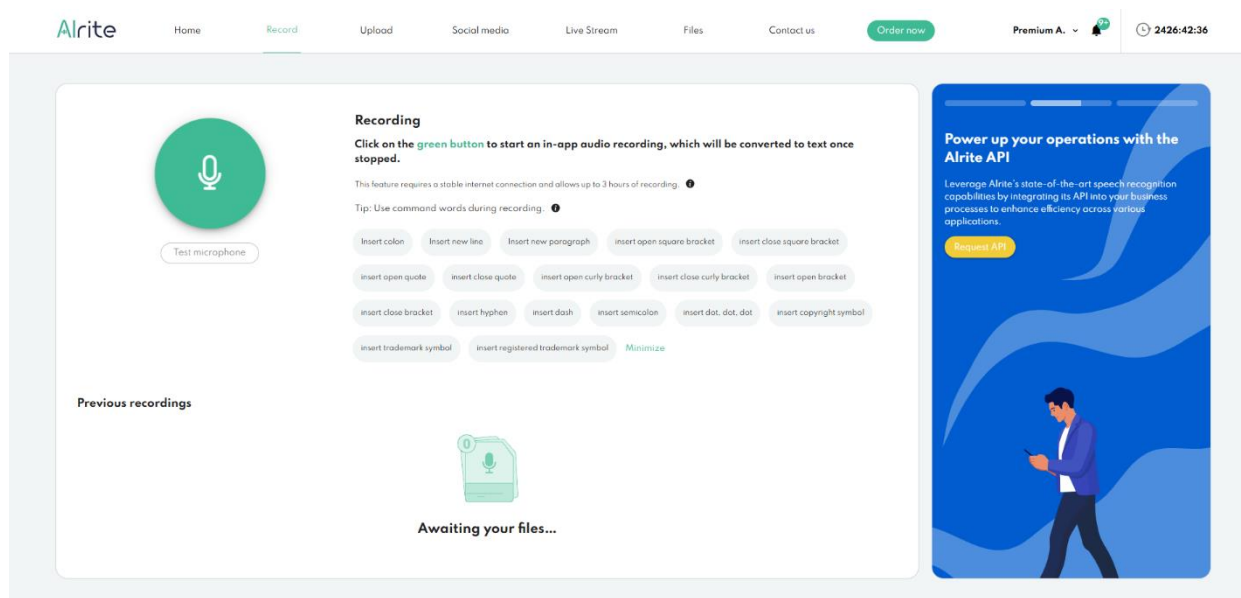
AIrite Home Record Upload Social media Live Stream Files Contact us Order now Premium A. 9+ 2426:42:36

Test microphone

Recording

Click on the green button to start an in-app audio recording, which will be converted to text once stopped.

This feature requires a stable internet connection and allows up to 3 hours of recording.

Tip: Use command words during recording.

Insert colon
Insert new line
Insert new paragraph
insert open square bracket
insert close square bracket
insert open quote
insert close quote
insert open curly bracket
insert close curly bracket
insert open bracket
insert close bracket
insert hyphen
insert dash
insert semicolon
insert dot, dot, dot
insert copyright symbol
insert trademark symbol
insert registered trademark symbol
Minimize

Previous recordings

0

Awaiting your files...

Power up your operations with the AIrite API

Leverage AIrite's state-of-the-art speech recognition capabilities by integrating its API into your business processes to enhance efficiency across various applications.

Request API